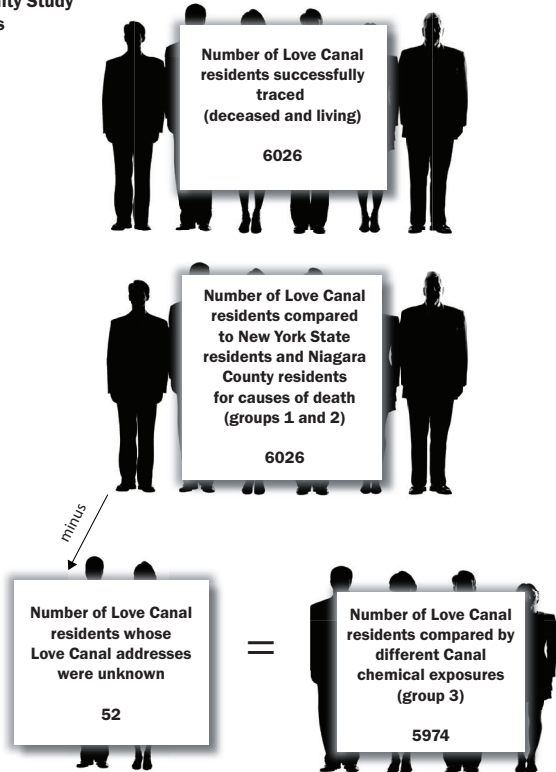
ity Study
s

Number of Love Canal residents successfully traced (deceased and living)

6026

Number of Love Canal residents compared to New York State residents and Niagara County residents for causes of death (groups 1 and 2)

6026

minus

Number of Love Canal residents whose Love Canal addresses were unknown

52

=

Number of Love Canal residents compared by different Canal chemical exposures (group 3)

5974